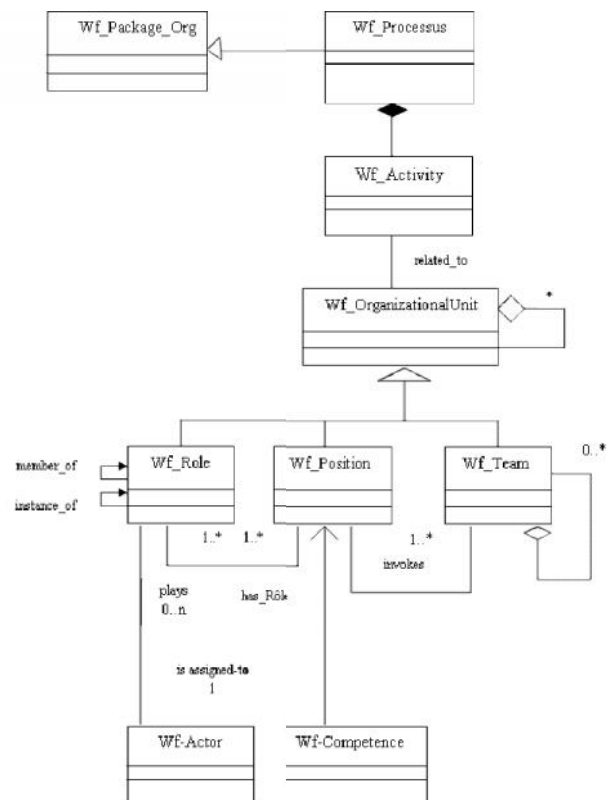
Wf_Package_Org

Wf_Processus

Wf_Activity

related_to

Wf_OrganizationalUnit

*

Wf_Role

Wf_Position

Wf_Team

0..*

member_of

instance_of

1..*

1..*

1..*

invokes

plays
0..n

has_Rôle

is assigned-to
1

Wf-Actor

Wf-Competence